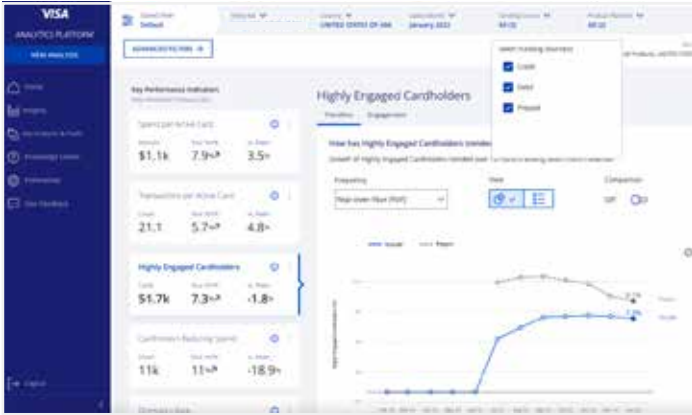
VISA
ANALYTICS PLATFORM
NEW ANALYSIS

Home
Insights
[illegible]
Knowledge Center
Preferences
Give Feedback

Logout

Saved View
Default

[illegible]
UNITED STATES OF AMERICA
January 2022

ADVANCED FILTERS

Select Funding Source(s)
Credit
Debit
Prepaid

Key Performance Indicators

Spend per Active Card
$1.1k 7.9% 3.5%

Transactions per Active Card
21.1 5.7% 4.8%

Highly Engaged Cardholders
51.7k 7.3% -1.8%

Cardholders Reducing Spend
11k 11% -18.9%

Highly Engaged Cardholders
Trendline
Engagement

How has Highly Engaged Cardholders trended

Frequency
Year-over-Year (YoY)

View

Comparison
Off

Issuer
Peers